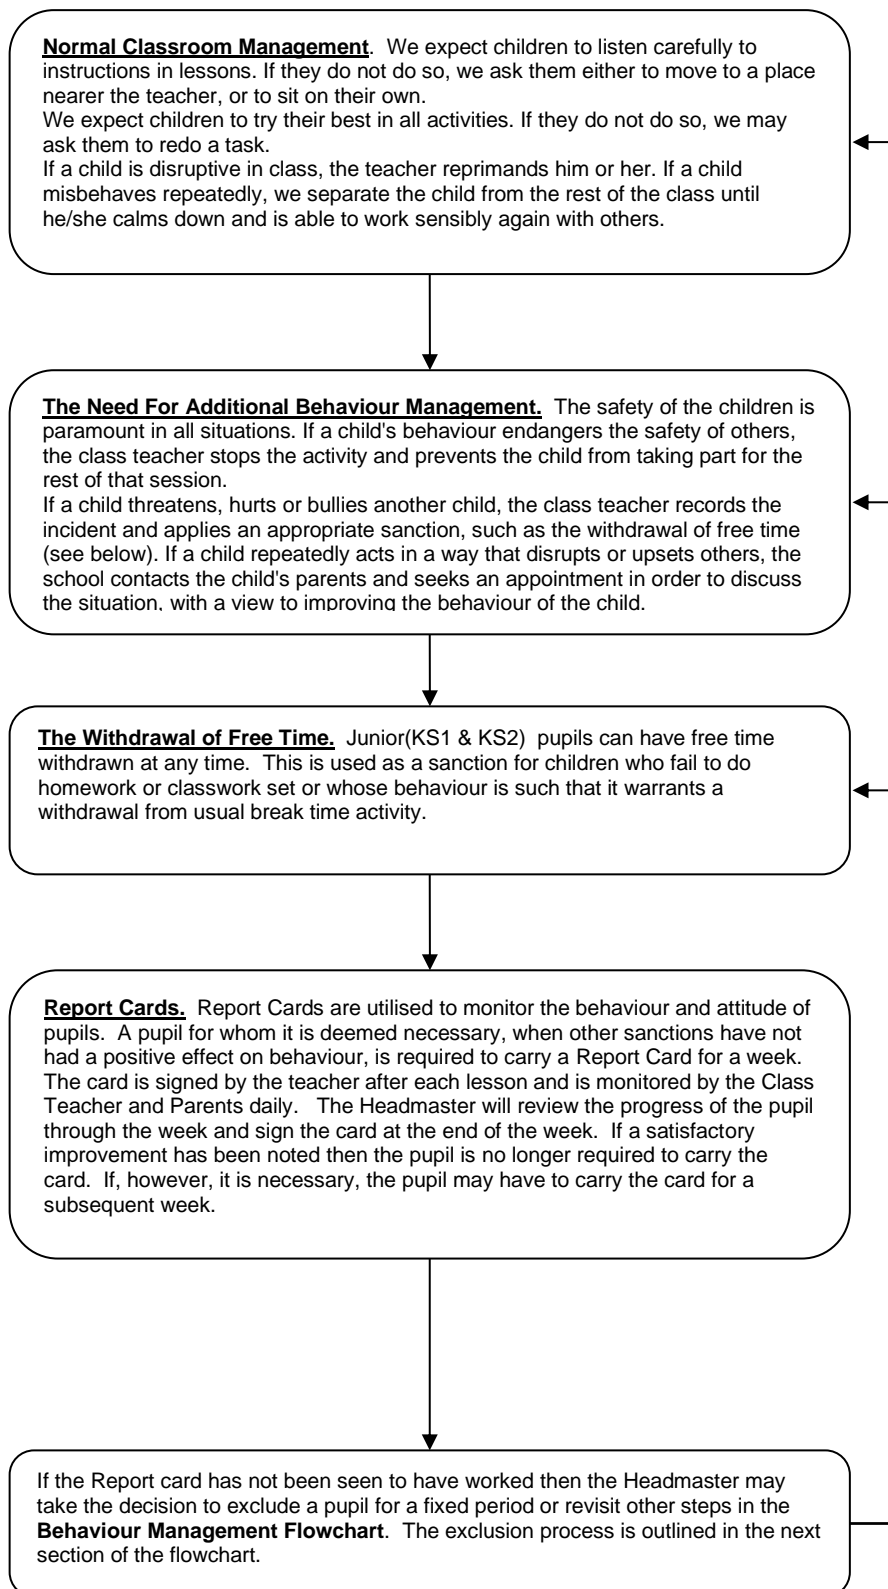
**Normal Classroom Management**. We expect children to listen carefully to instructions in lessons. If they do not do so, we ask them either to move to a place nearer the teacher, or to sit on their own.
We expect children to try their best in all activities. If they do not do so, we may ask them to redo a task.
If a child is disruptive in class, the teacher reprimands him or her. If a child misbehaves repeatedly, we separate the child from the rest of the class until he/she calms down and is able to work sensibly again with others.

**The Need For Additional Behaviour Management.** The safety of the children is paramount in all situations. If a child's behaviour endangers the safety of others, the class teacher stops the activity and prevents the child from taking part for the rest of that session.
If a child threatens, hurts or bullies another child, the class teacher records the incident and applies an appropriate sanction, such as the withdrawal of free time (see below). If a child repeatedly acts in a way that disrupts or upsets others, the school contacts the child's parents and seeks an appointment in order to discuss the situation, with a view to improving the behaviour of the child.

**The Withdrawal of Free Time.** Junior(KS1 & KS2) pupils can have free time withdrawn at any time. This is used as a sanction for children who fail to do homework or classwork set or whose behaviour is such that it warrants a withdrawal from usual break time activity.

**Report Cards.** Report Cards are utilised to monitor the behaviour and attitude of pupils. A pupil for whom it is deemed necessary, when other sanctions have not had a positive effect on behaviour, is required to carry a Report Card for a week. The card is signed by the teacher after each lesson and is monitored by the Class Teacher and Parents daily. The Headmaster will review the progress of the pupil through the week and sign the card at the end of the week. If a satisfactory improvement has been noted then the pupil is no longer required to carry the card. If, however, it is necessary, the pupil may have to carry the card for a subsequent week.

If the Report card has not been seen to have worked then the Headmaster may take the decision to exclude a pupil for a fixed period or revisit other steps in the **Behaviour Management Flowchart**. The exclusion process is outlined in the next section of the flowchart.